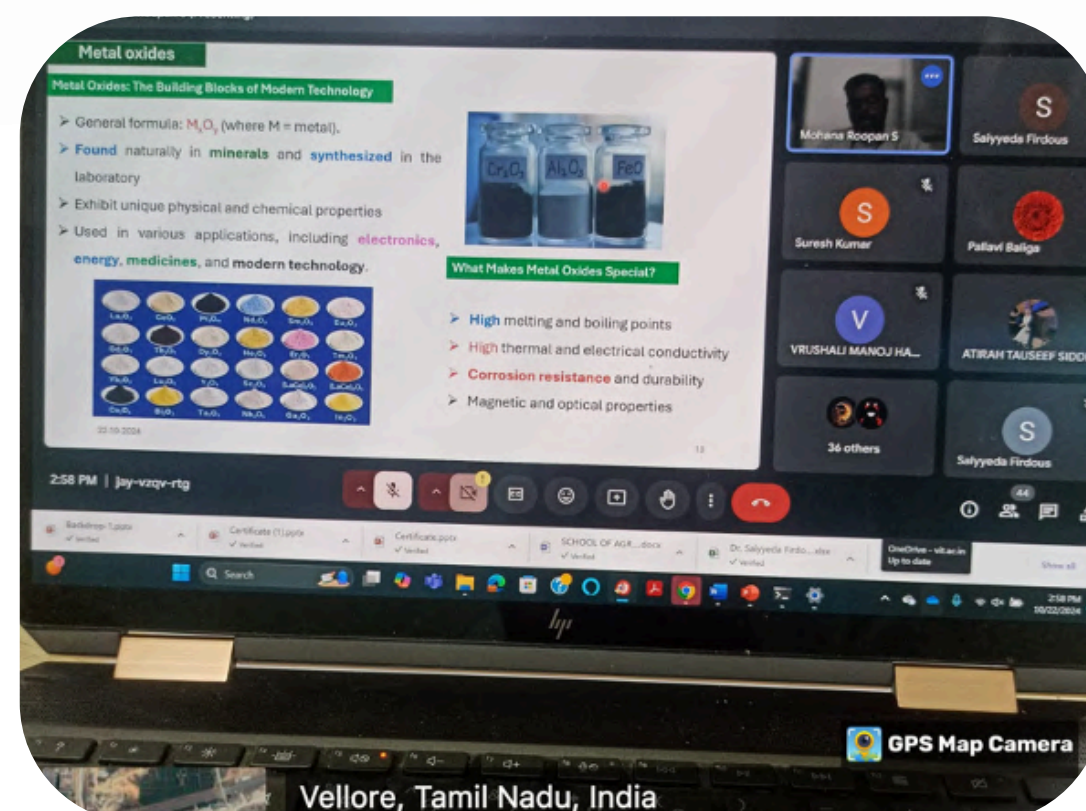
Metal oxides

Metal Oxides: The Building Blocks of Modern Technology

➢ General formula: $M_xO_y$ (where M = metal).

➢ Found naturally in minerals and synthesized in the laboratory

➢ Exhibit unique physical and chemical properties

➢ Used in various applications, including electronics, energy, medicines, and modern technology.

$Cr_2O_3$ $Al_2O_3$ FeO

What Makes Metal Oxides Special?

➢ High melting and boiling points

➢ High thermal and electrical conductivity

➢ Corrosion resistance and durability

➢ Magnetic and optical properties

22.10.2024

Mohana Roopan S

S Saiyyeda Firdous

S Suresh Kumar

Pallavi Baliga

V VRUSHALI MANOJ HA...

ATIRAH TAUSEEF SIDD

36 others

S Saiyyeda Firdous

2:58 PM | jay-vzqv-rtg

44

Backdrop 1.pptx Certificate (1).pptx Certificate.pptx SCHOOL OF AGR....docx Dr. Saiyyeda Firdo....xlsx

OneDrive - vit.ac.in Up to date

Show all

Search

2:58 PM 10/22/2024

GPS Map Camera

Vellore, Tamil Nadu, India